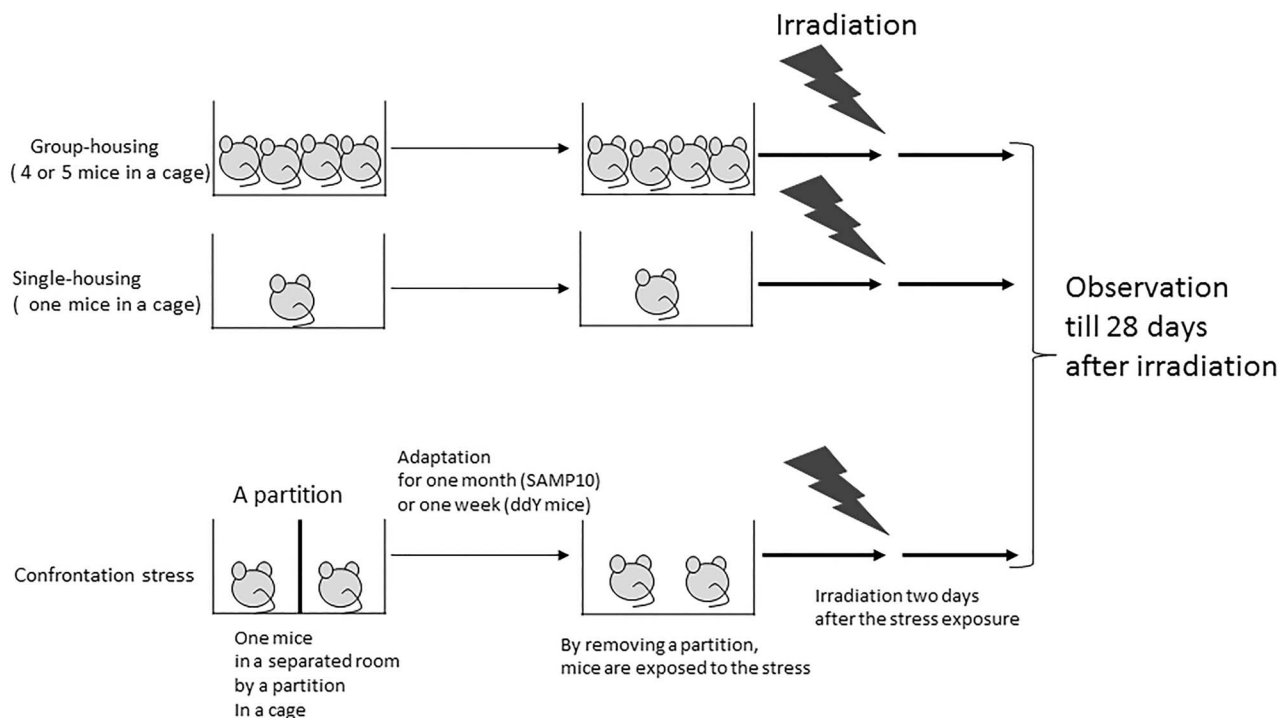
Irradiation

Group-housing
( 4 or 5 mice in a cage)

Single-housing
( one mice in a cage)

Observation
till 28 days
after irradiation

Adaptation
for one month (SAMP10)
or one week (ddY mice)

A partition

Confrontation stress

One mice
in a separated room
by a partition
In a cage

By removing a partition,
mice are exposed to the stress

Irradiation two days
after the stress exposure